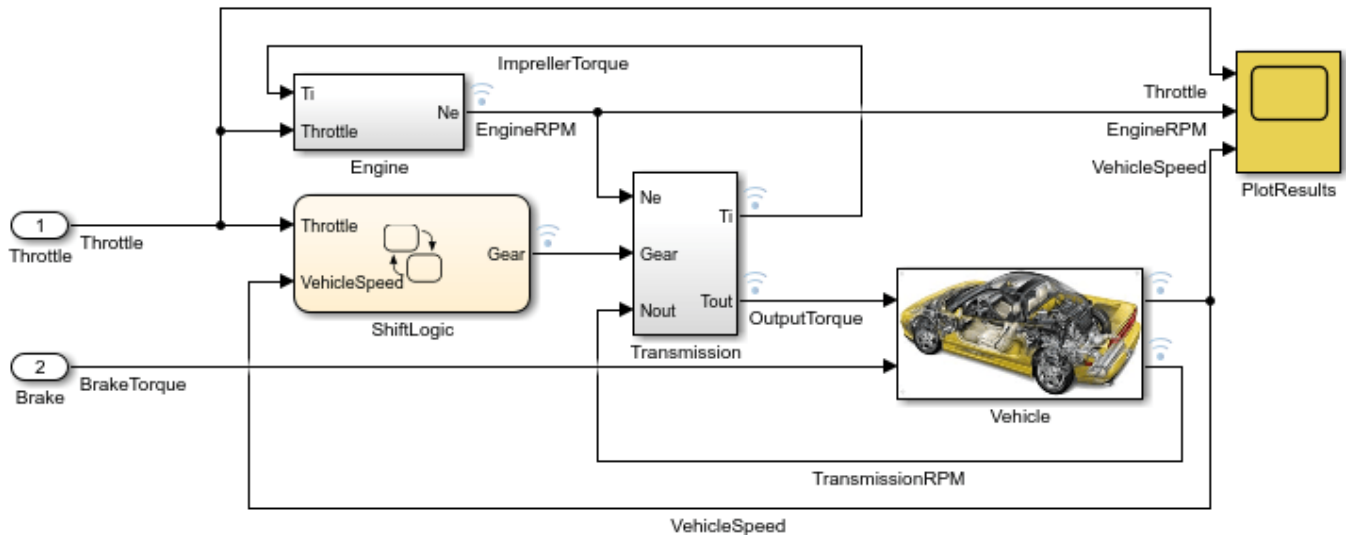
ImprellerTorque

Ti
Throttle
Ne
Engine
EngineRPM

Throttle
EngineRPM
VehicleSpeed
PlotResults

1
Throttle
Throttle

Throttle
VehicleSpeed
Gear
ShiftLogic

Ne
Gear
Nout
Ti
Tout
Transmission
OutputTorque

Vehicle

2
Brake
BrakeTorque

TransmissionRPM

VehicleSpeed